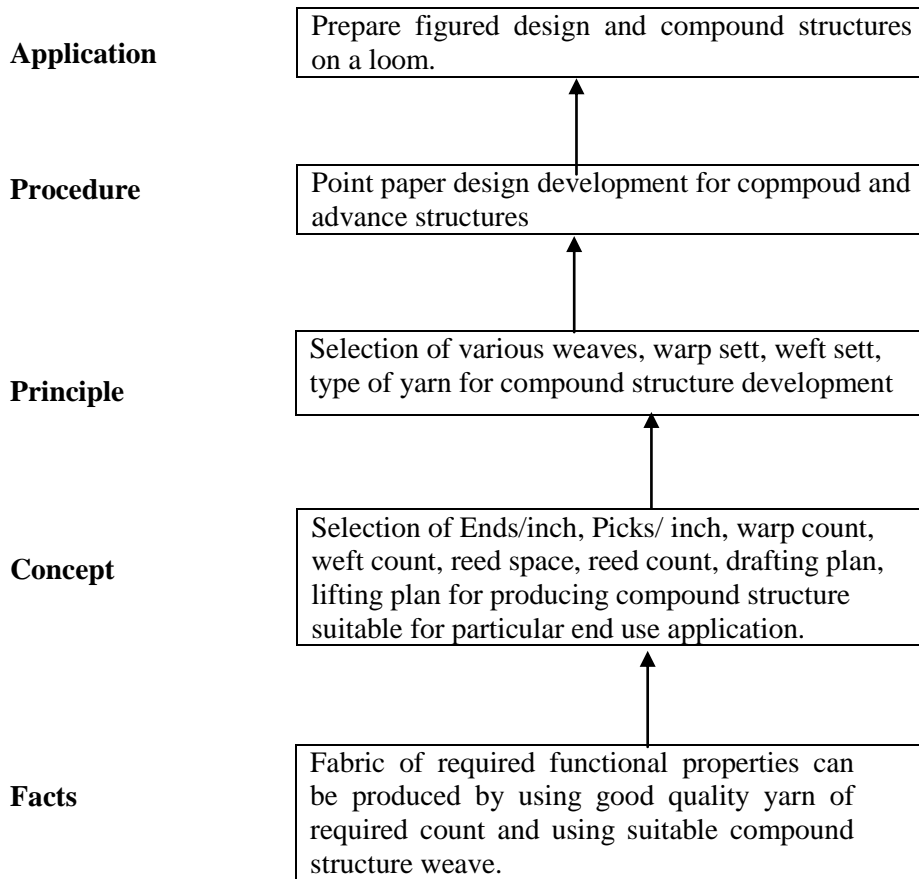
Application

Prepare figured design and compound structures on a loom.

Procedure

Point paper design development for copmpoud and advance structures

Principle

Selection of various weaves, warp sett, weft sett, type of yarn for compound structure development

Concept

Selection of Ends/inch, Picks/ inch, warp count, weft count, reed space, reed count, drafting plan, lifting plan for producing compound structure suitable for particular end use application.

Facts

Fabric of required functional properties can be produced by using good quality yarn of required count and using suitable compound structure weave.